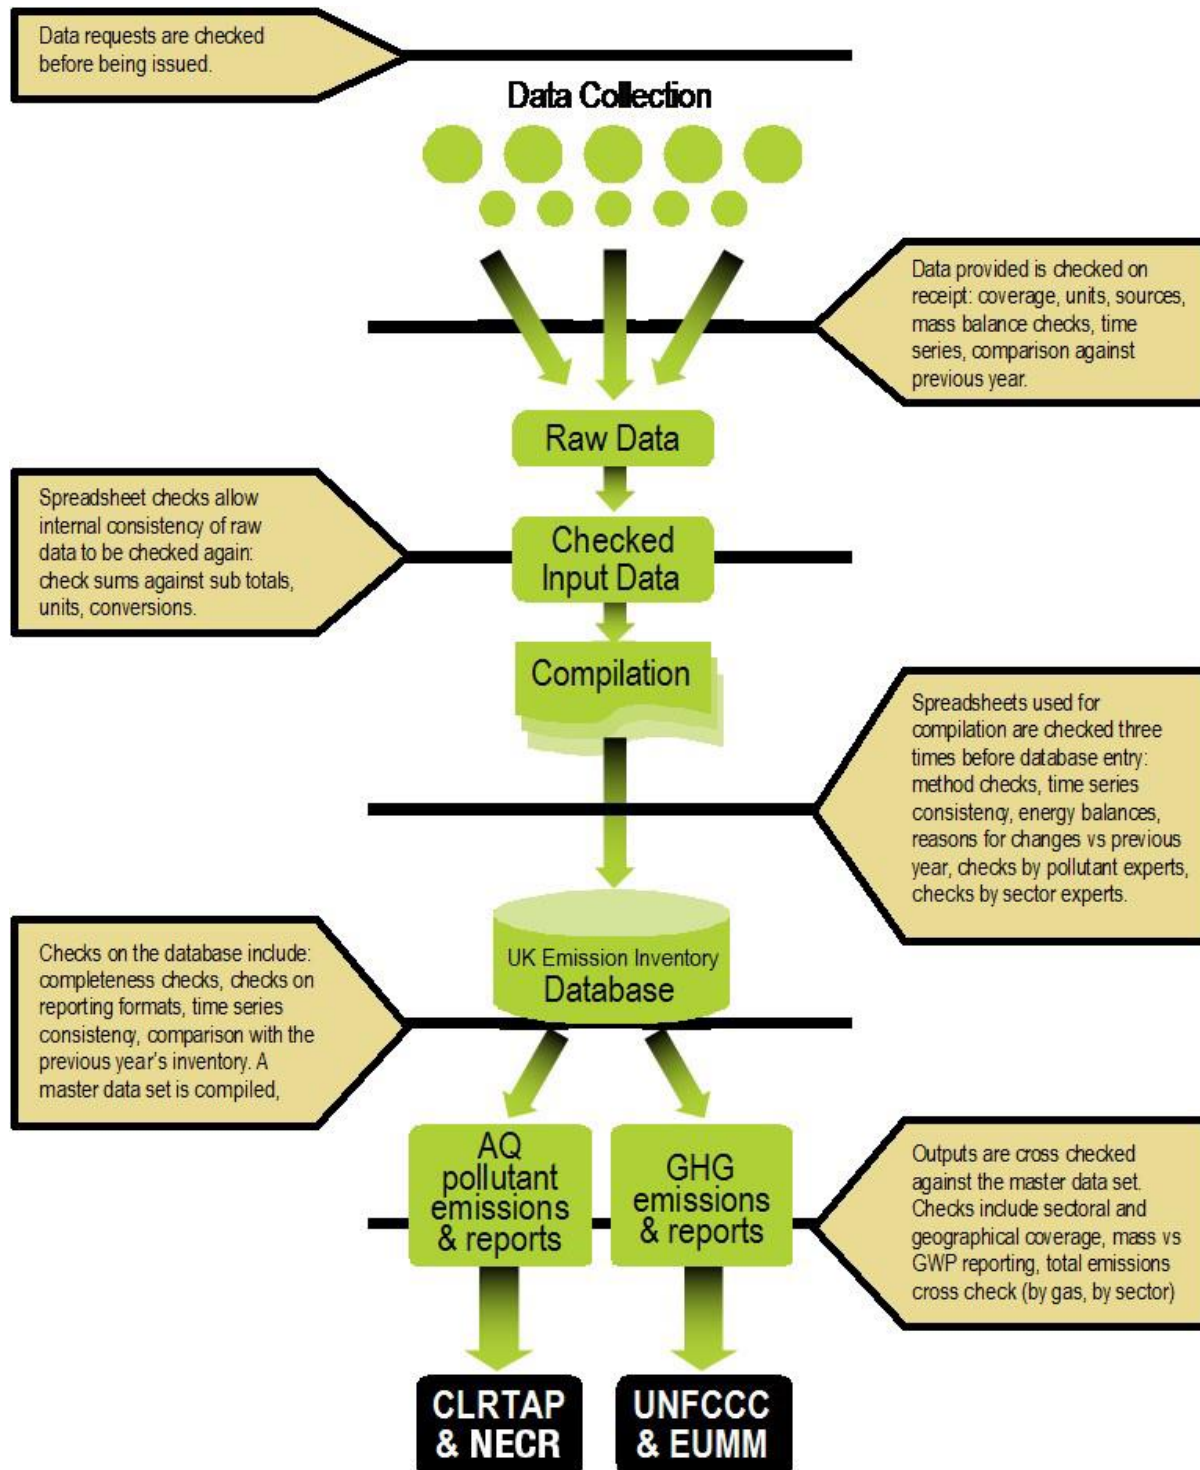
Data requests are checked before being issued.

Data Collection

Data provided is checked on receipt: coverage, units, sources, mass balance checks, time series, comparison against previous year.

Raw Data

Spreadsheet checks allow internal consistency of raw data to be checked again: check sums against sub totals, units, conversions.

Checked Input Data

Compilation

Spreadsheets used for compilation are checked three times before database entry: method checks, time series consistency, energy balances, reasons for changes vs previous year, checks by pollutant experts, checks by sector experts.

UK Emission Inventory Database

Checks on the database include: completeness checks, checks on reporting formats, time series consistency, comparison with the previous year's inventory. A master data set is compiled,

AQ pollutant emissions & reports

GHG emissions & reports

Outputs are cross checked against the master data set. Checks include sectoral and geographical coverage, mass vs GWP reporting, total emissions cross check (by gas, by sector)

CLRTAP & NECR

UNFCCC & EUMM